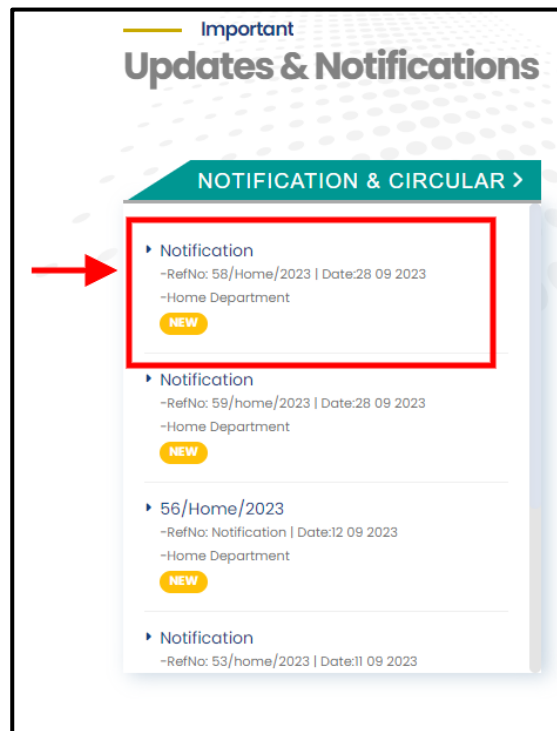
Important
Updates & Notifications

NOTIFICATION & CIRCULAR >

Notification
-RefNo: 58/Home/2023 | Date:28 09 2023
-Home Department
NEW

Notification
-RefNo: 59/home/2023 | Date:28 09 2023
-Home Department
NEW

56/Home/2023
-RefNo: Notification | Date:12 09 2023
-Home Department
NEW

Notification
-RefNo: 53/home/2023 | Date:11 09 2023